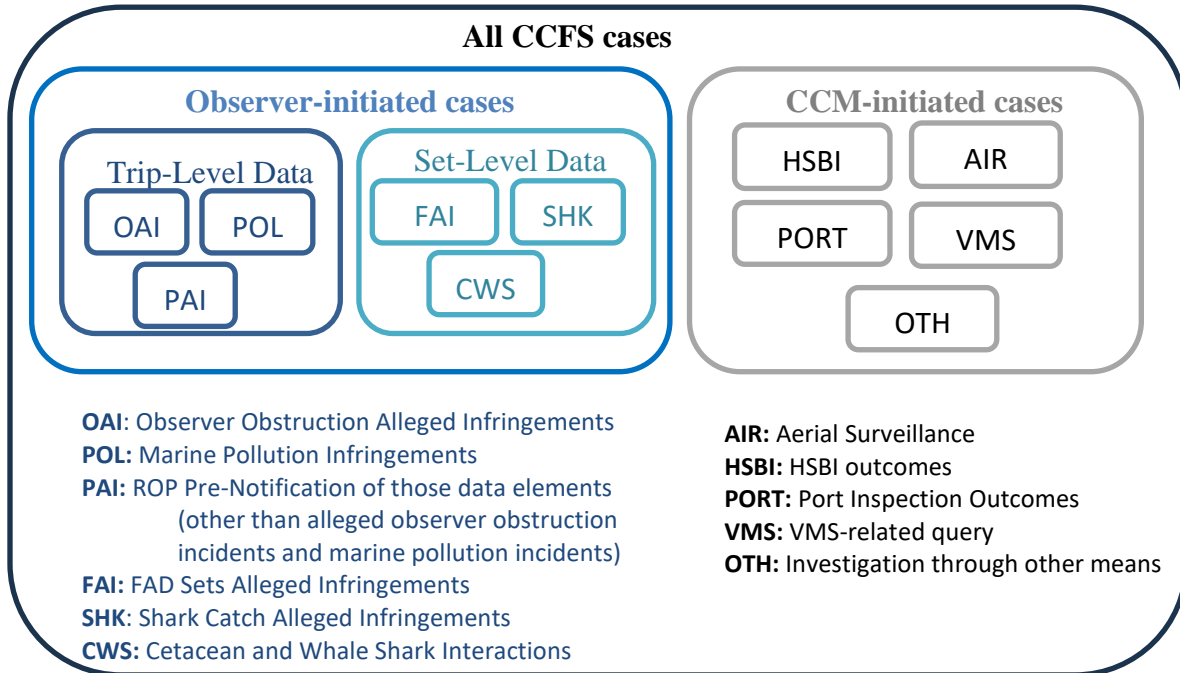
All CCFS cases

Observer-initiated cases

Trip-Level Data

OAI

POL

PAI

Set-Level Data

FAI

SHK

CWS

CCM-initiated cases

HSBI

AIR

PORT

VMS

OTH

**OAI**: Observer Obstruction Alleged Infringements
**POL:** Marine Pollution Infringements
**PAI:** ROP Pre-Notification of those data elements (other than alleged observer obstruction incidents and marine pollution incidents)
**FAI:** FAD Sets Alleged Infringements
**SHK**: Shark Catch Alleged Infringements
**CWS:** Cetacean and Whale Shark Interactions

**AIR:** Aerial Surveillance
**HSBI:** HSBI outcomes
**PORT:** Port Inspection Outcomes
**VMS:** VMS-related query
**OTH:** Investigation through other means